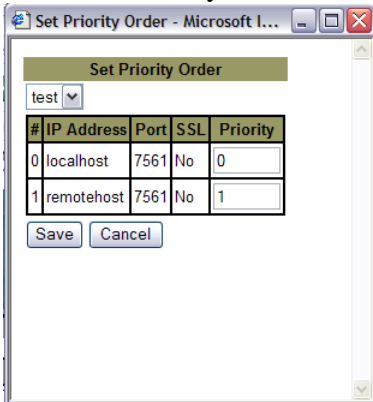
Set Priority Order - Microsoft I...

Set Priority Order

test

| # | IP Address | Port | SSL | Priority |
|---|---|---|---|---|
| 0 | localhost | 7561 | No | 0 |
| 1 | remotehost | 7561 | No | 1 |

Save Cancel